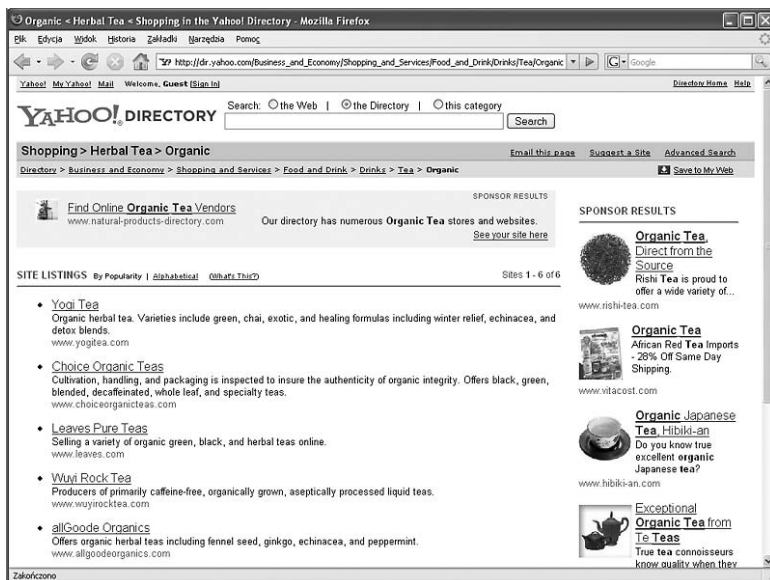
Organic < Herbal Tea < Shopping in the Yahoo! Directory - Mozilla Firefox

Plik Edycja Widok Historia Zakładki Narzędzia Pomoc

http://dir.yahoo.com/Business_and_Economy/Shopping_and_Services/Food_and_Drink/Drinks/Tea/Organic

Google

Yahoo! My Yahoo! Mail Welcome, Guest [Sign In]

Directory Home Help

YAHOO! DIRECTORY

Search: the Web | the Directory | this category

Search

Shopping > Herbal Tea > Organic

Email this page Suggest a Site Advanced Search

Directory > Business and Economy > Shopping and Services > Food and Drink > Drinks > Tea > Organic

Save to My Web

SPONSOR RESULTS

Find Online Organic Tea Vendors
www.natural-products-directory.com

Our directory has numerous Organic Tea stores and websites.
See your site here

SITE LISTINGS By Popularity | Alphabetical (What's This?)

Sites 1 - 6 of 6

• Yogi Tea
Organic herbal tea. Varieties include green, chai, exotic, and healing formulas including winter relief, echinacea, and detox blends.
www.yogitea.com

• Choice Organic Teas
Cultivation, handling, and packaging is inspected to insure the authenticity of organic integrity. Offers black, green, blended, decaffeinated, whole leaf, and specialty teas.
www.choiceorganicteas.com

• Leaves Pure Teas
Selling a variety of organic green, black, and herbal teas online.
www.leaves.com

• Wuyi Rock Tea
Producers of primarily caffeine-free, organically grown, aseptically processed liquid teas.
www.wuyirocktea.com

• allGoode Organics
Offers organic herbal teas including fennel seed, ginkgo, echinacea, and peppermint.
www.allgoodeorganics.com

SPONSOR RESULTS

Organic Tea, Direct from the Source
Rishi Tea is proud to offer a wide variety of...
www.rishi-tea.com

Organic Tea
African Red Tea Imports - 28% Off Same Day Shipping.
www.vitacost.com

Organic Japanese Tea, Hibiki-an
Do you know true excellent organic Japanese tea?
www.hibiki-an.com

Exceptional Organic Tea from Te Teas
True tea connoisseurs know quality when they

Zakończono